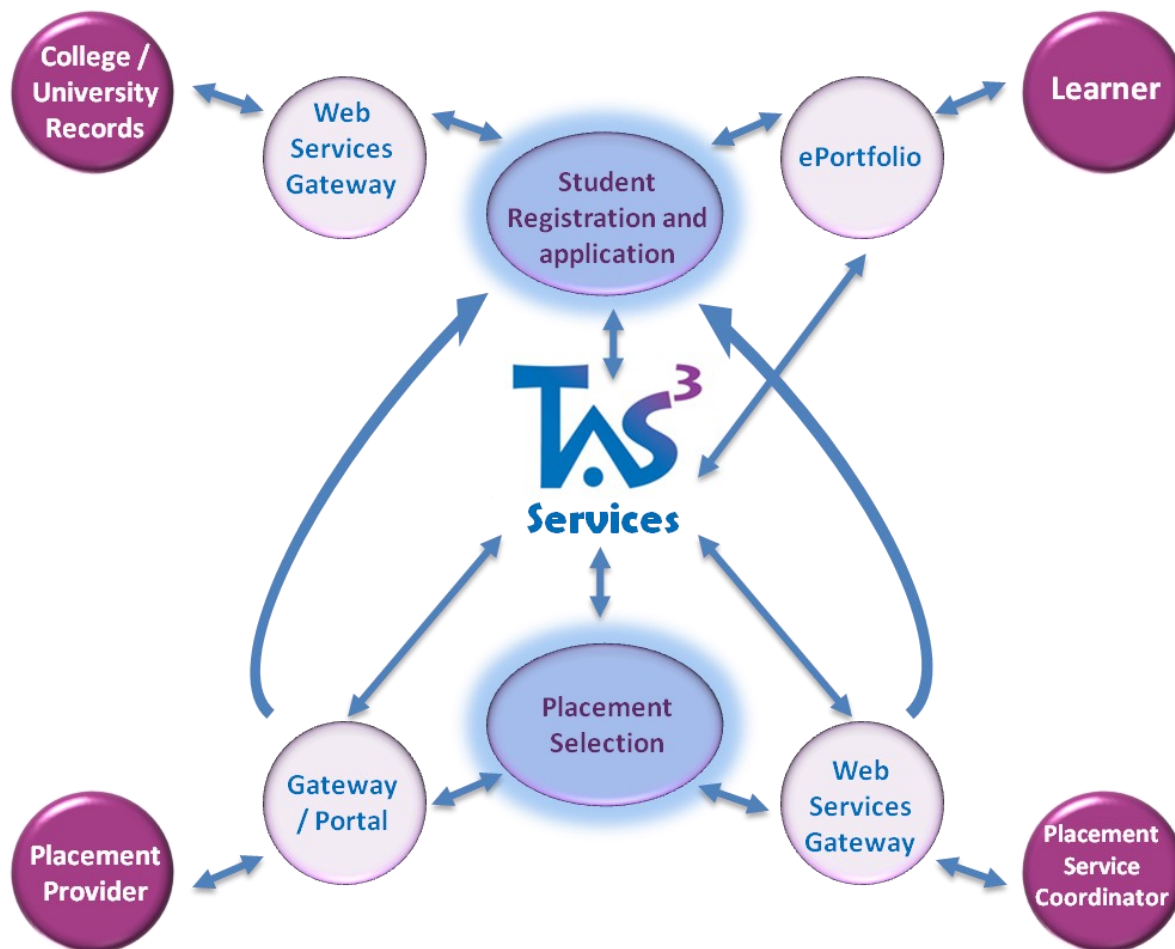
College / University Records

Web Services Gateway

Student Registration and application

ePortfolio

Learner

$TAS^3$

Services

Placement Selection

Gateway / Portal

Web Services Gateway

Placement Provider

Placement Service Coordinator